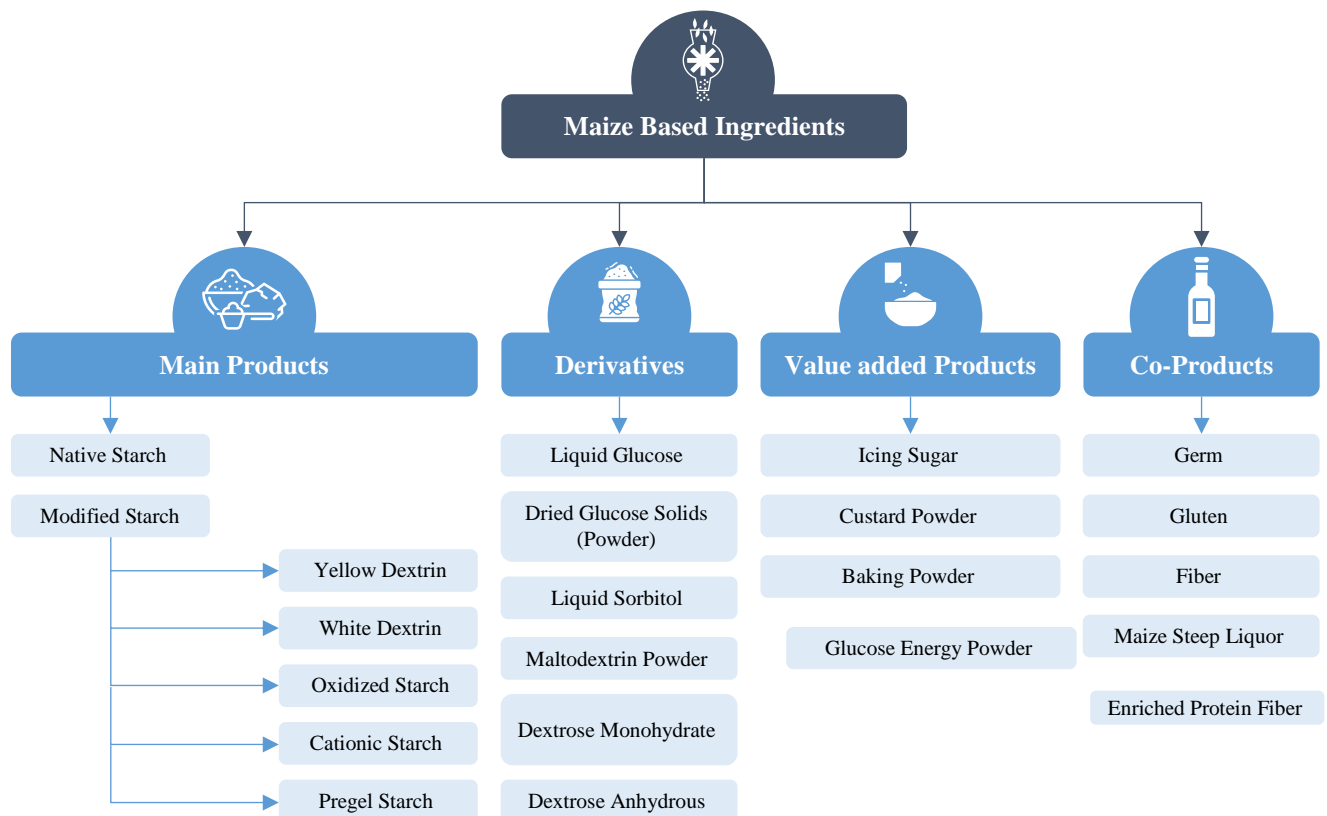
Maize Based Ingredients

Main Products

Native Starch

Modified Starch

Yellow Dextrin

White Dextrin

Oxidized Starch

Cationic Starch

Pregel Starch

Derivatives

Liquid Glucose

Dried Glucose Solids (Powder)

Liquid Sorbitol

Maltodextrin Powder

Dextrose Monohydrate

Dextrose Anhydrous

Value added Products

Icing Sugar

Custard Powder

Baking Powder

Glucose Energy Powder

Co-Products

Germ

Gluten

Fiber

Maize Steep Liquor

Enriched Protein Fiber